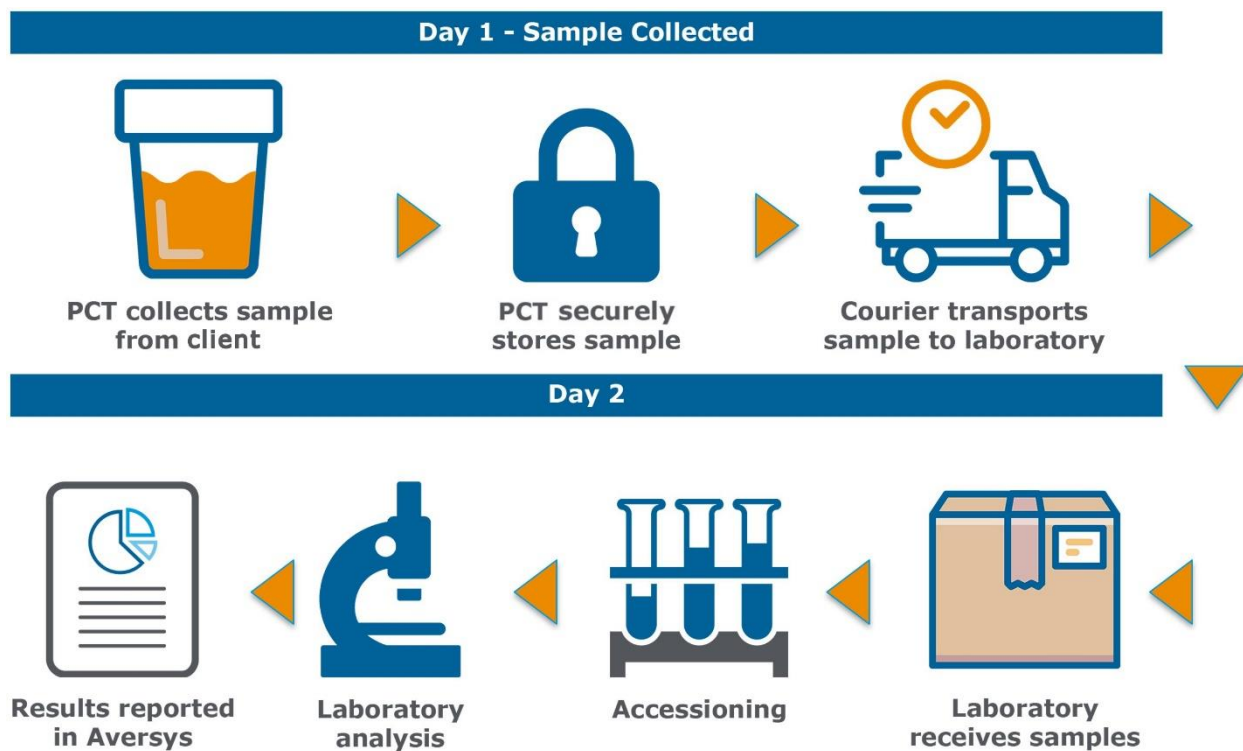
Day 1 - Sample Collected

PCT collects sample from client

PCT securely stores sample

Courier transports sample to laboratory

Day 2

Results reported in Aversys

Laboratory analysis

Accessioning

Laboratory receives samples